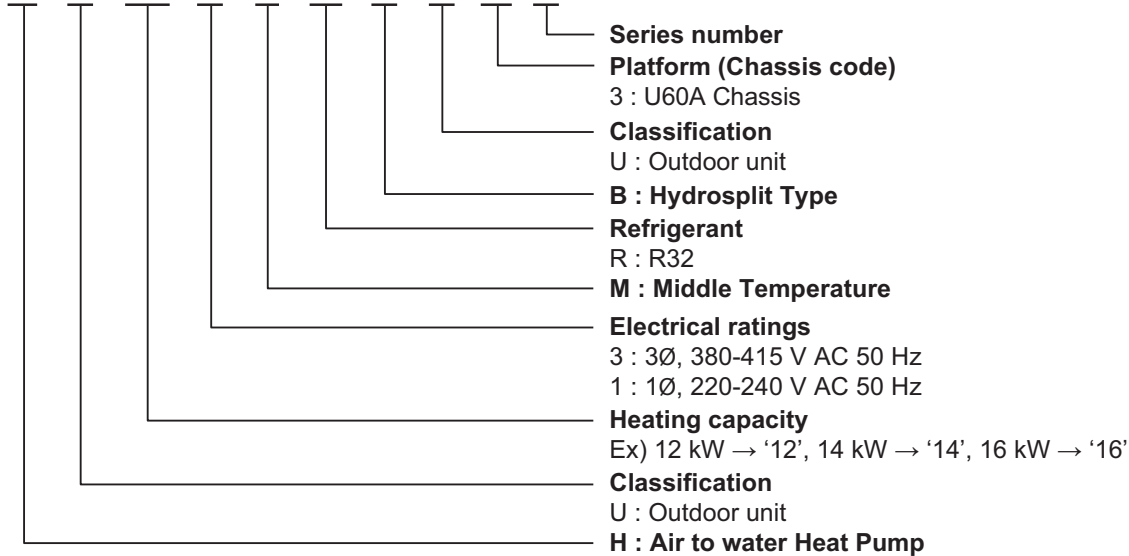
Series number
Platform (Chassis code)
3 : U60A Chassis
Classification
U : Outdoor unit
B : Hydrosplit Type
Refrigerant
R : R32
M : Middle Temperature
Electrical ratings
3 : 3Ø, 380-415 V AC 50 Hz
1 : 1Ø, 220-240 V AC 50 Hz
Heating capacity
Ex) 12 kW → '12', 14 kW → '14', 16 kW → '16'
Classification
U : Outdoor unit
H : Air to water Heat Pump